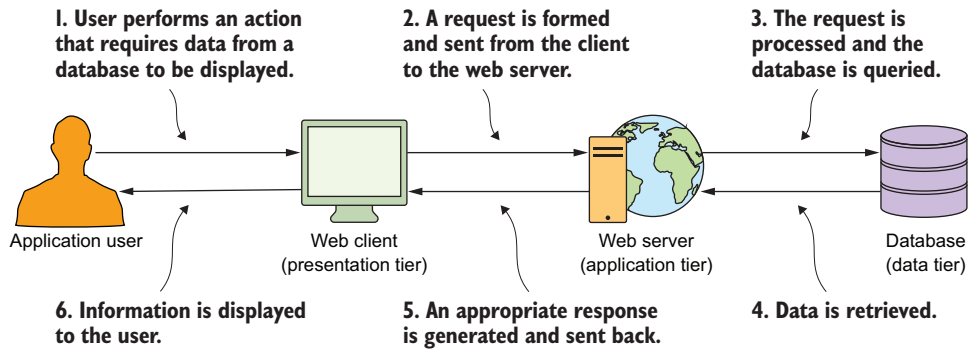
1. User performs an action that requires data from a database to be displayed.

2. A request is formed and sent from the client to the web server.

3. The request is processed and the database is queried.

Application user

Web client (presentation tier)

Web server (application tier)

Database (data tier)

6. Information is displayed to the user.

5. An appropriate response is generated and sent back.

4. Data is retrieved.